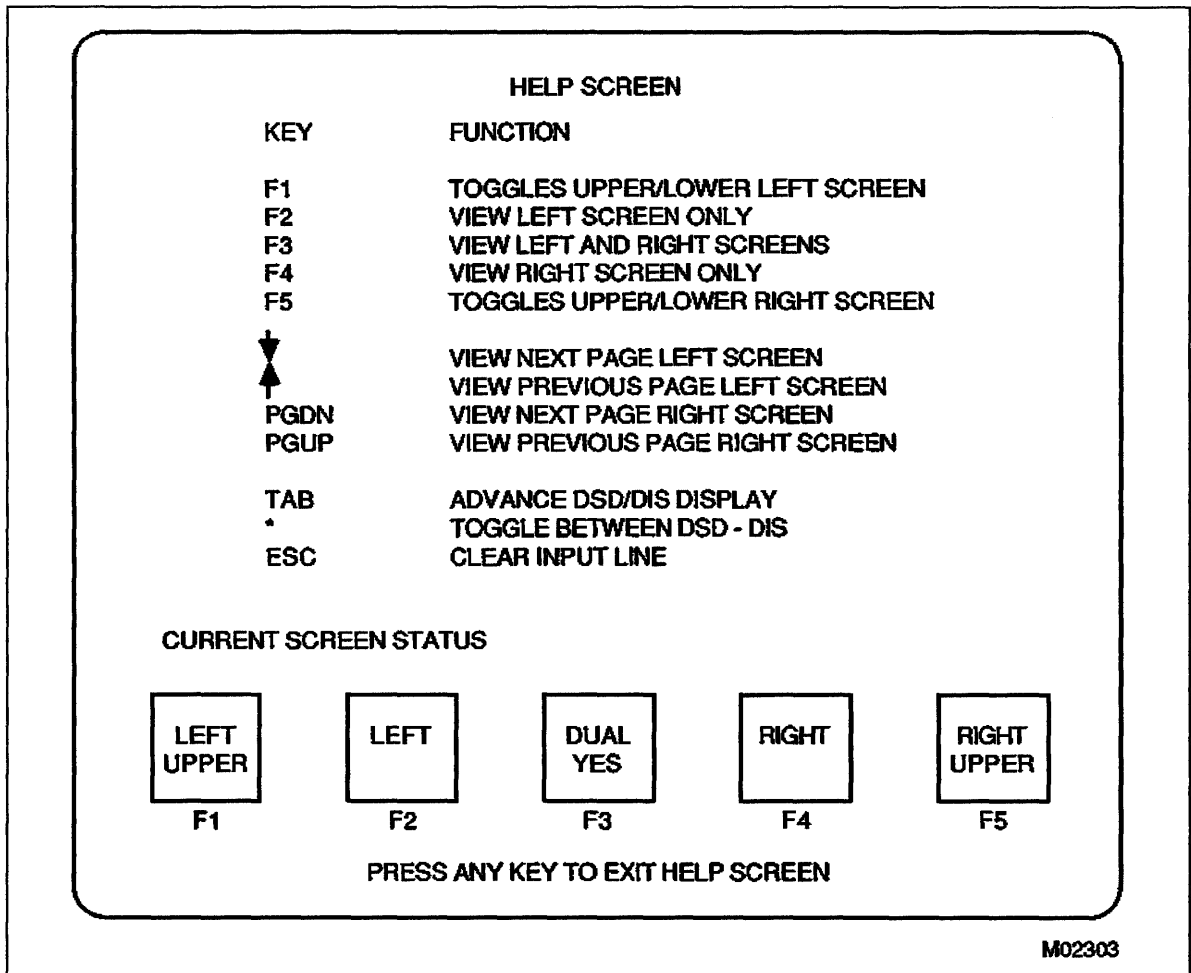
HELP SCREEN

| KEY | FUNCTION |
|---|---|
| F1 | TOGGLES UPPER/LOWER LEFT SCREEN |
| F2 | VIEW LEFT SCREEN ONLY |
| F3 | VIEW LEFT AND RIGHT SCREENS |
| F4 | VIEW RIGHT SCREEN ONLY |
| F5 | TOGGLES UPPER/LOWER RIGHT SCREEN |
| ↓ | VIEW NEXT PAGE LEFT SCREEN |
| ↑ | VIEW PREVIOUS PAGE LEFT SCREEN |
| PGDN | VIEW NEXT PAGE RIGHT SCREEN |
| PGUP | VIEW PREVIOUS PAGE RIGHT SCREEN |
| TAB | ADVANCE DSD/DIS DISPLAY |
| * | TOGGLE BETWEEN DSD - DIS |
| ESC | CLEAR INPUT LINE |

CURRENT SCREEN STATUS

LEFT UPPER
F1

LEFT
F2

DUAL YES
F3

RIGHT
F4

RIGHT UPPER
F5

PRESS ANY KEY TO EXIT HELP SCREEN

M02303